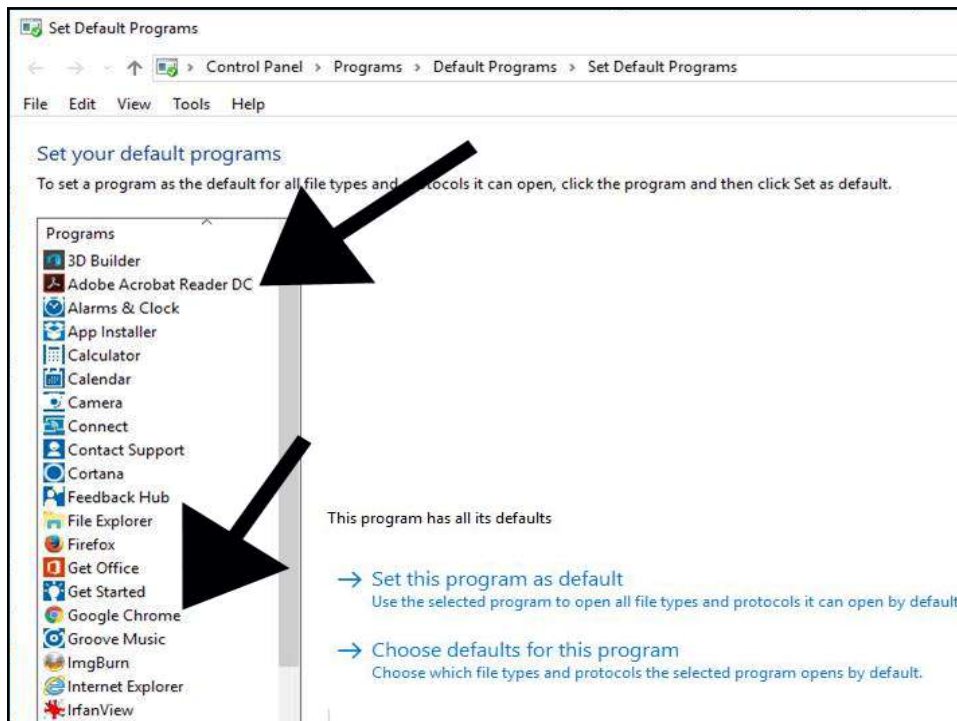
Set Default Programs

Control Panel > Programs > Default Programs > Set Default Programs

File Edit View Tools Help

Set your default programs

To set a program as the default for all file types and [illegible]tocols it can open, click the program and then click Set as default.

Programs
3D Builder
Adobe Acrobat Reader DC
Alarms & Clock
App Installer
Calculator
Calendar
Camera
Connect
Contact Support
Cortana
Feedback Hub
File Explorer
Firefox
Get Office
Get Started
Google Chrome
Groove Music
ImgBurn
Internet Explorer
IrfanView

This program has all its defaults

→ Set this program as default
Use the selected program to open all file types and protocols it can open by default

→ Choose defaults for this program
Choose which file types and protocols the selected program opens by default.